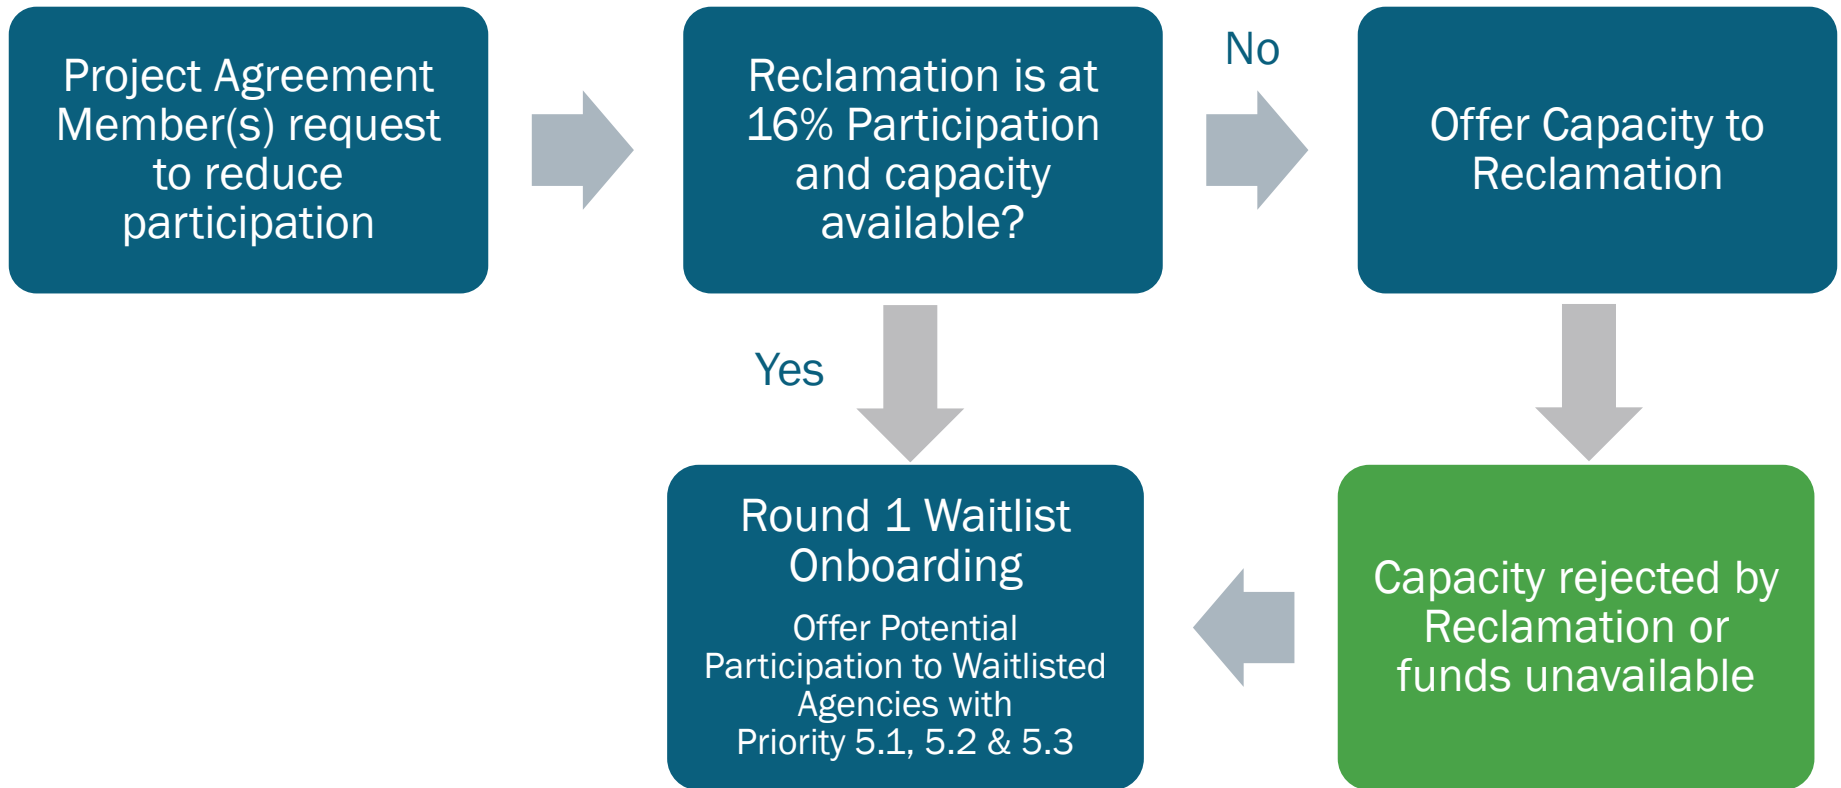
Project Agreement Member(s) request to reduce participation

Reclamation is at 16% Participation and capacity available?

No

Offer Capacity to Reclamation

Yes

Round 1 Waitlist Onboarding

Offer Potential Participation to Waitlisted Agencies with Priority 5.1, 5.2 & 5.3

Capacity rejected by Reclamation or funds unavailable